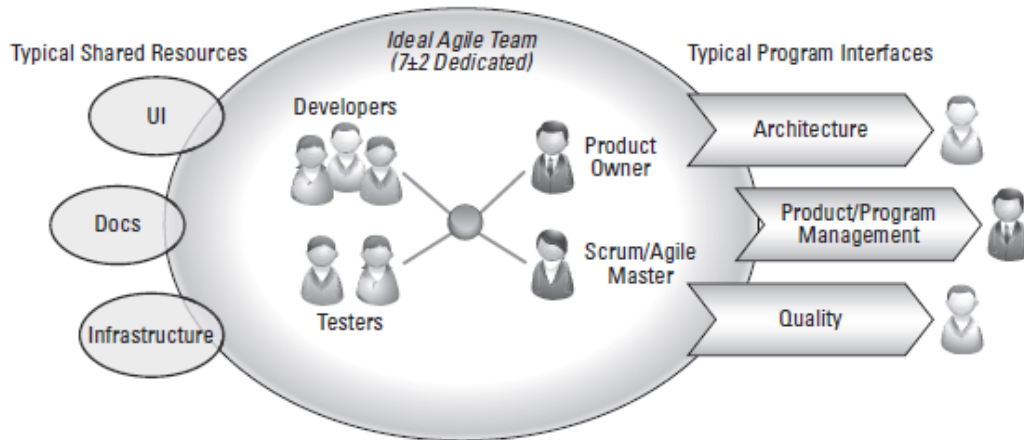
Typical Shared Resources

Ideal Agile Team (7±2 Dedicated)

Typical Program Interfaces

UI

Docs

Infrastructure

Developers

Testers

Product Owner

Scrum/Agile Master

Architecture

Product/Program Management

Quality